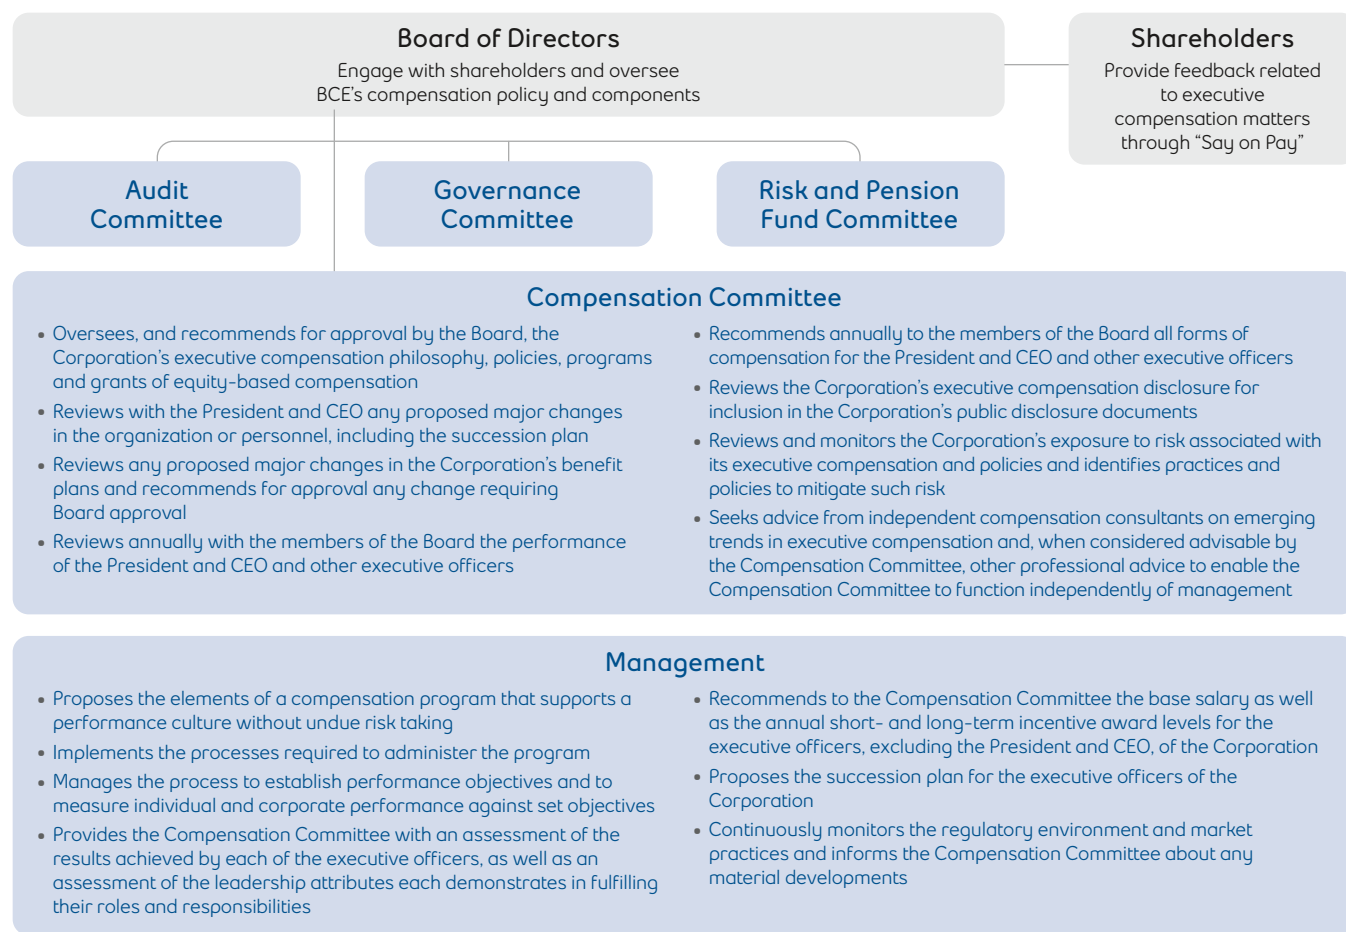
Board of Directors
Engage with shareholders and oversee BCE's compensation policy and components

Shareholders
Provide feedback related to executive compensation matters through "Say on Pay"

Audit Committee

Governance Committee

Risk and Pension Fund Committee

Compensation Committee

• Oversees, and recommends for approval by the Board, the Corporation's executive compensation philosophy, policies, programs and grants of equity-based compensation
• Reviews with the President and CEO any proposed major changes in the organization or personnel, including the succession plan
• Reviews any proposed major changes in the Corporation's benefit plans and recommends for approval any change requiring Board approval
• Reviews annually with the members of the Board the performance of the President and CEO and other executive officers

• Recommends annually to the members of the Board all forms of compensation for the President and CEO and other executive officers
• Reviews the Corporation's executive compensation disclosure for inclusion in the Corporation's public disclosure documents
• Reviews and monitors the Corporation's exposure to risk associated with its executive compensation and policies and identifies practices and policies to mitigate such risk
• Seeks advice from independent compensation consultants on emerging trends in executive compensation and, when considered advisable by the Compensation Committee, other professional advice to enable the Compensation Committee to function independently of management

Management

• Proposes the elements of a compensation program that supports a performance culture without undue risk taking
• Implements the processes required to administer the program
• Manages the process to establish performance objectives and to measure individual and corporate performance against set objectives
• Provides the Compensation Committee with an assessment of the results achieved by each of the executive officers, as well as an assessment of the leadership attributes each demonstrates in fulfilling their roles and responsibilities

• Recommends to the Compensation Committee the base salary as well as the annual short- and long-term incentive award levels for the executive officers, excluding the President and CEO, of the Corporation
• Proposes the succession plan for the executive officers of the Corporation
• Continuously monitors the regulatory environment and market practices and informs the Compensation Committee about any material developments